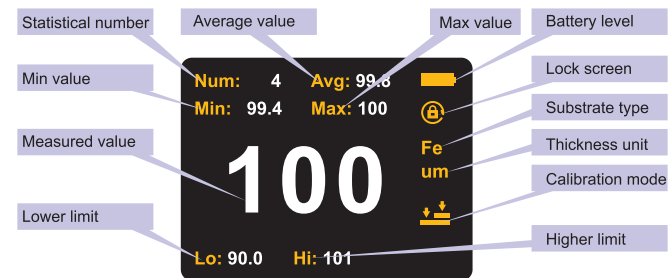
Statistical number
Average value
Max value
Battery level
Min value
Num: 4 Avg: 99.8
Min: 99.4 Max: 100
Lock screen
Substrate type
Measured value
Fe
Thickness unit
um
100
Calibration mode
Lower limit
Higher limit
Lo: 90.0 Hi: 101